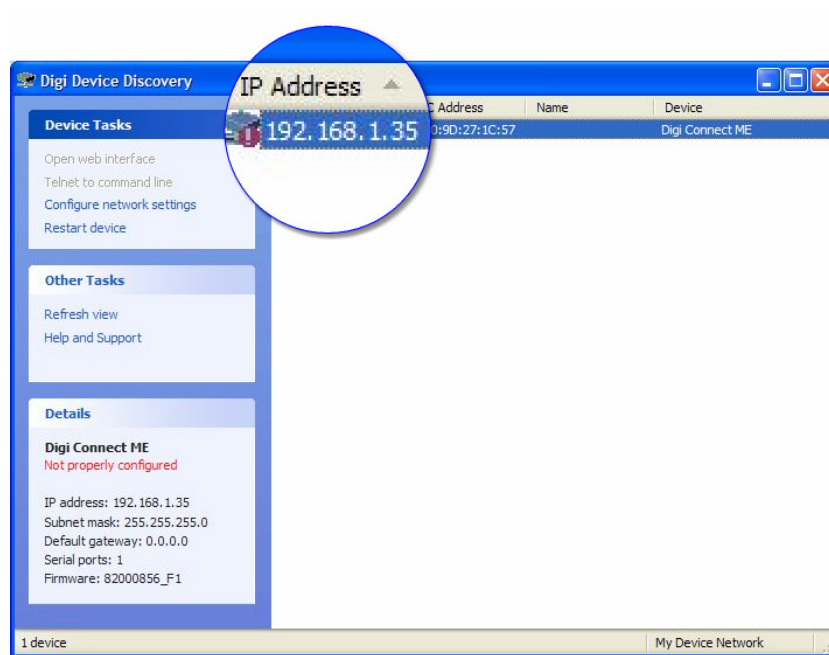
Digi Device Discovery

IP Address

C Address | Name | Device

192.168.1.35

0:9D:27:1C:57 | | Digi Connect ME

Device Tasks

Open web interface
Telnet to command line
Configure network settings
Restart device

Other Tasks

Refresh view
Help and Support

Details

Digi Connect ME
Not properly configured

IP address: 192.168.1.35
Subnet mask: 255.255.255.0
Default gateway: 0.0.0.0
Serial ports: 1
Firmware: 82000856_F1

1 device

My Device Network